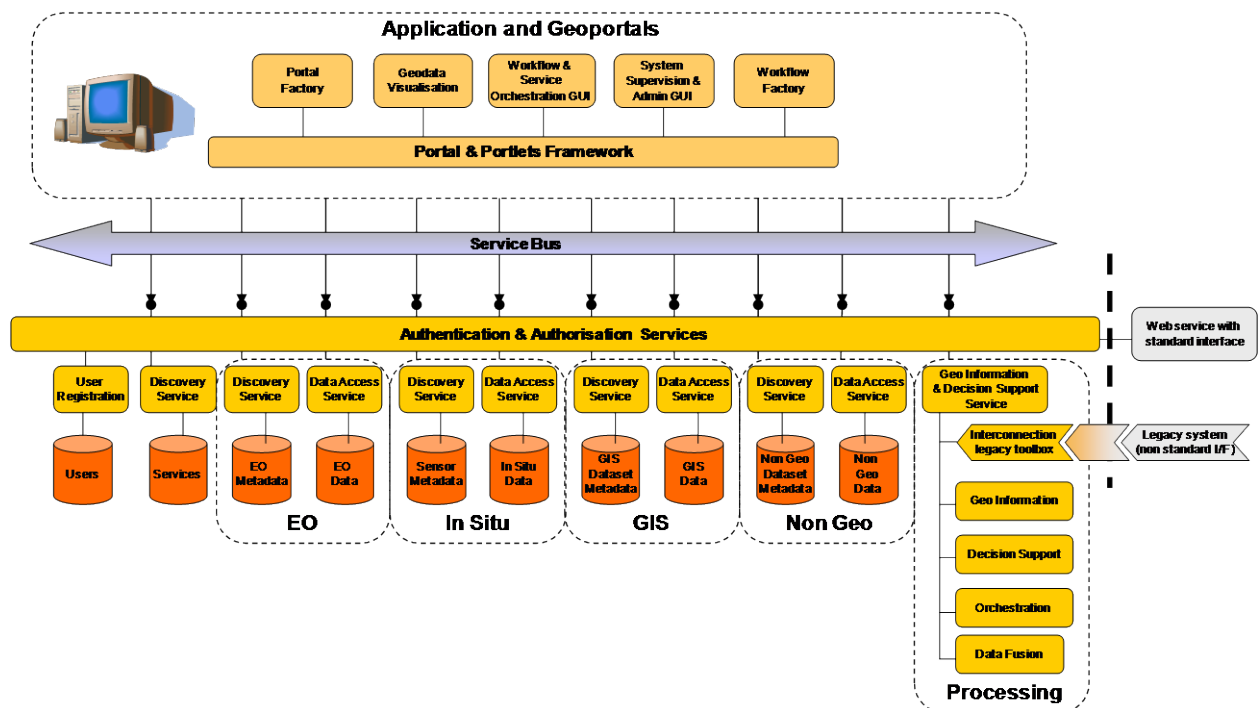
Application and Geoportals

Portal Factory

Geodata Visualisation

Workflow & Service Orchestration GUI

System Supervision & Admin GUI

Workflow Factory

Portal & Portlets Framework

Service Bus

Authentication & Authorisation Services

Web service with standard interface

User Registration

Discovery Service

Discovery Service

Data Access Service

Discovery Service

Data Access Service

Discovery Service

Data Access Service

Discovery Service

Data Access Service

Geo Information & Decision Support Service

Users

Services

EO Metadata

EO Data

Sensor Metadata

In Situ Data

GIS Dataset Metadata

GIS Data

Non Geo Dataset Metadata

Non Geo Data

Interconnection legacy toolbox

Legacy system (non standard I/F)

EO

In Situ

GIS

Non Geo

Geo Information

Decision Support

Orchestration

Data Fusion

Processing